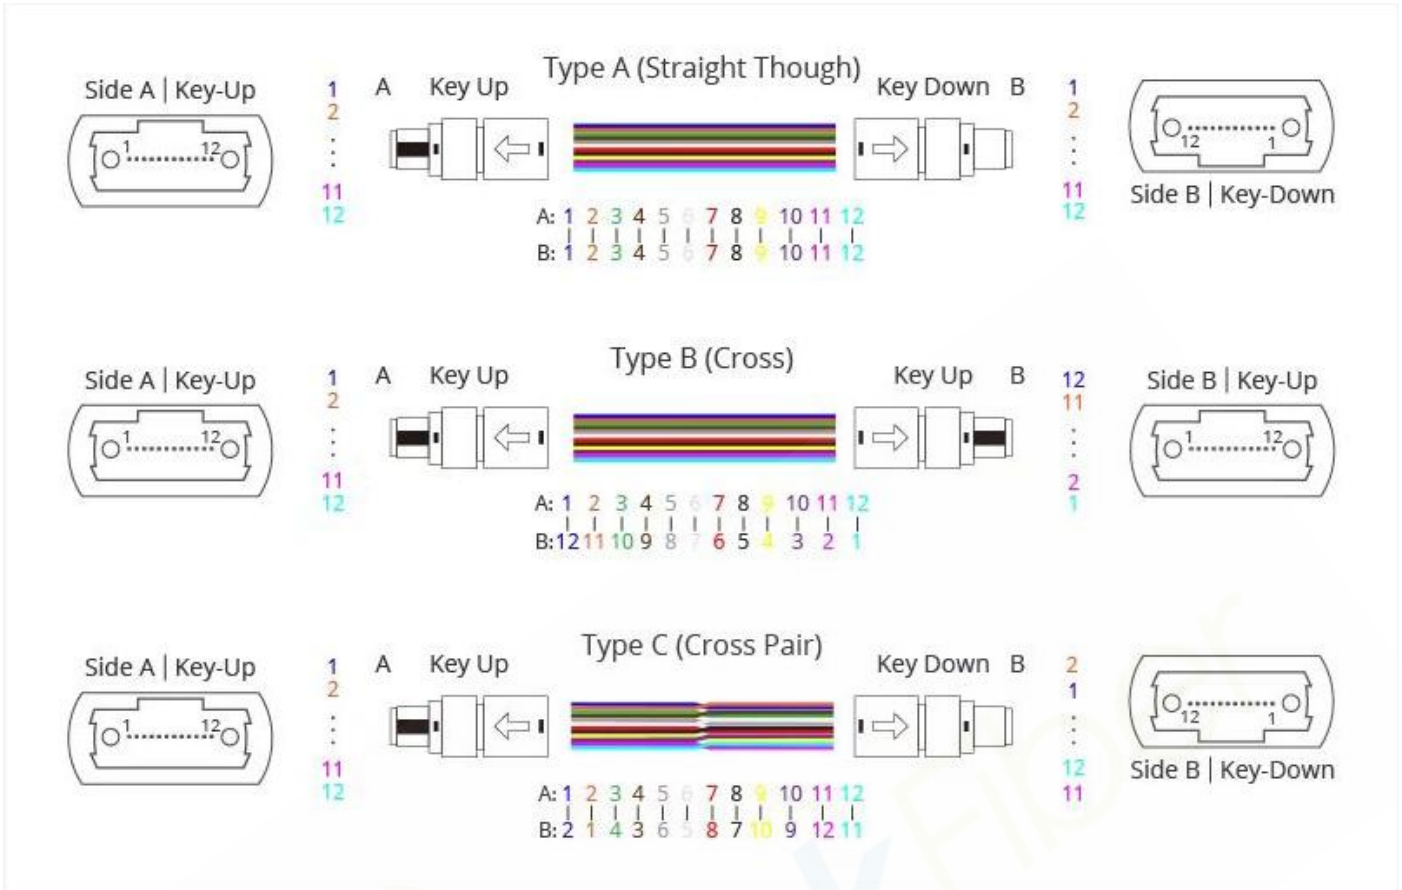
Side A | Key-Up

1
2
⋮
11
12

A Key Up

Type A (Straight Though)

Key Down B

1
2
⋮
11
12

Side B | Key-Down

A: 1 2 3 4 5 6 7 8 9 10 11 12
B: 1 2 3 4 5 6 7 8 9 10 11 12

Side A | Key-Up

1
2
⋮
11
12

A Key Up

Type B (Cross)

Key Up B

12
11
⋮
2
1

Side B | Key-Up

A: 1 2 3 4 5 6 7 8 9 10 11 12
B: 12 11 10 9 8 7 6 5 4 3 2 1

Side A | Key-Up

1
2
⋮
11
12

A Key Up

Type C (Cross Pair)

Key Down B

2
1
⋮
12
11

Side B | Key-Down

A: 1 2 3 4 5 6 7 8 9 10 11 12
B: 2 1 4 3 6 5 8 7 10 9 12 11